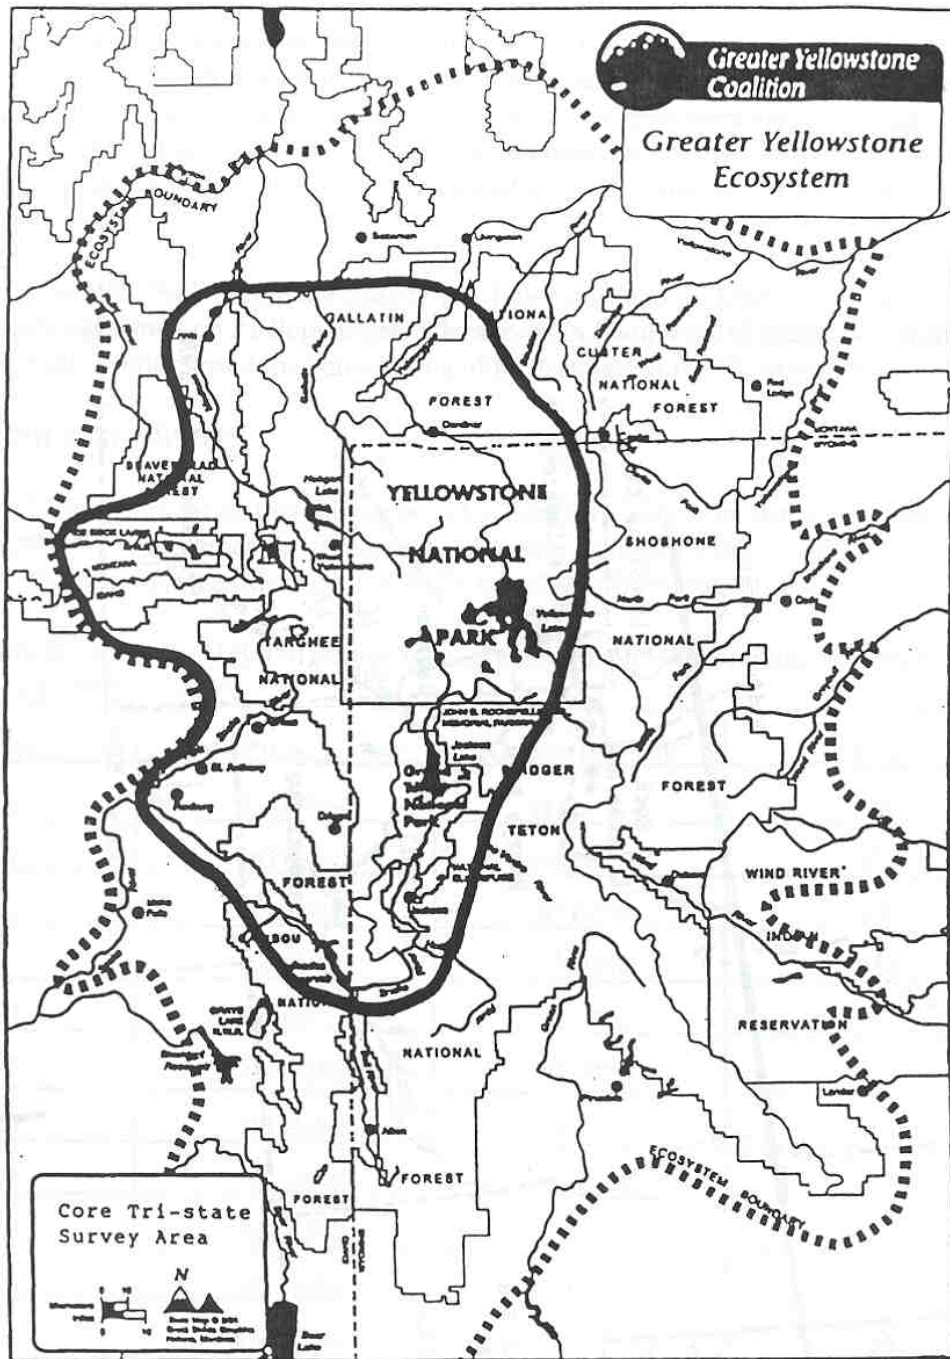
Greater Yellowstone Coalition

Greater Yellowstone Ecosystem

ECOSYSTEM BOUNDARY

Bozeman

Livingston

GALLATIN

NATIONAL

FOREST

CUSTER

NATIONAL

FOREST

Red Lodge

Gardiner

MONTANA

WYOMING

BEAVERHEAD NATIONAL FOREST

Hebgen Lake

YELLOWSTONE

NATIONAL

PARK

Yellowstone Lake

SHOSHONE

NATIONAL

FOREST

Cody

TARGHEE

NATIONAL

FOREST

JOHN D. ROCKEFELLER MEMORIAL PARKWAY

St. Anthony

Rexburg

Jackson Lake

Grand Teton National Park

BRIDGER

TETON

NATIONAL

FOREST

Driggs

NATIONAL ELK REFUGE

Jackson

WIND RIVER

INDIAN

RESERVATION

Idaho Falls

CARIBOU

NATIONAL

FOREST

Lander

Afton

Pinedale

ECOSYSTEM BOUNDARY

Core Tri-state Survey Area

N

Bear Lake